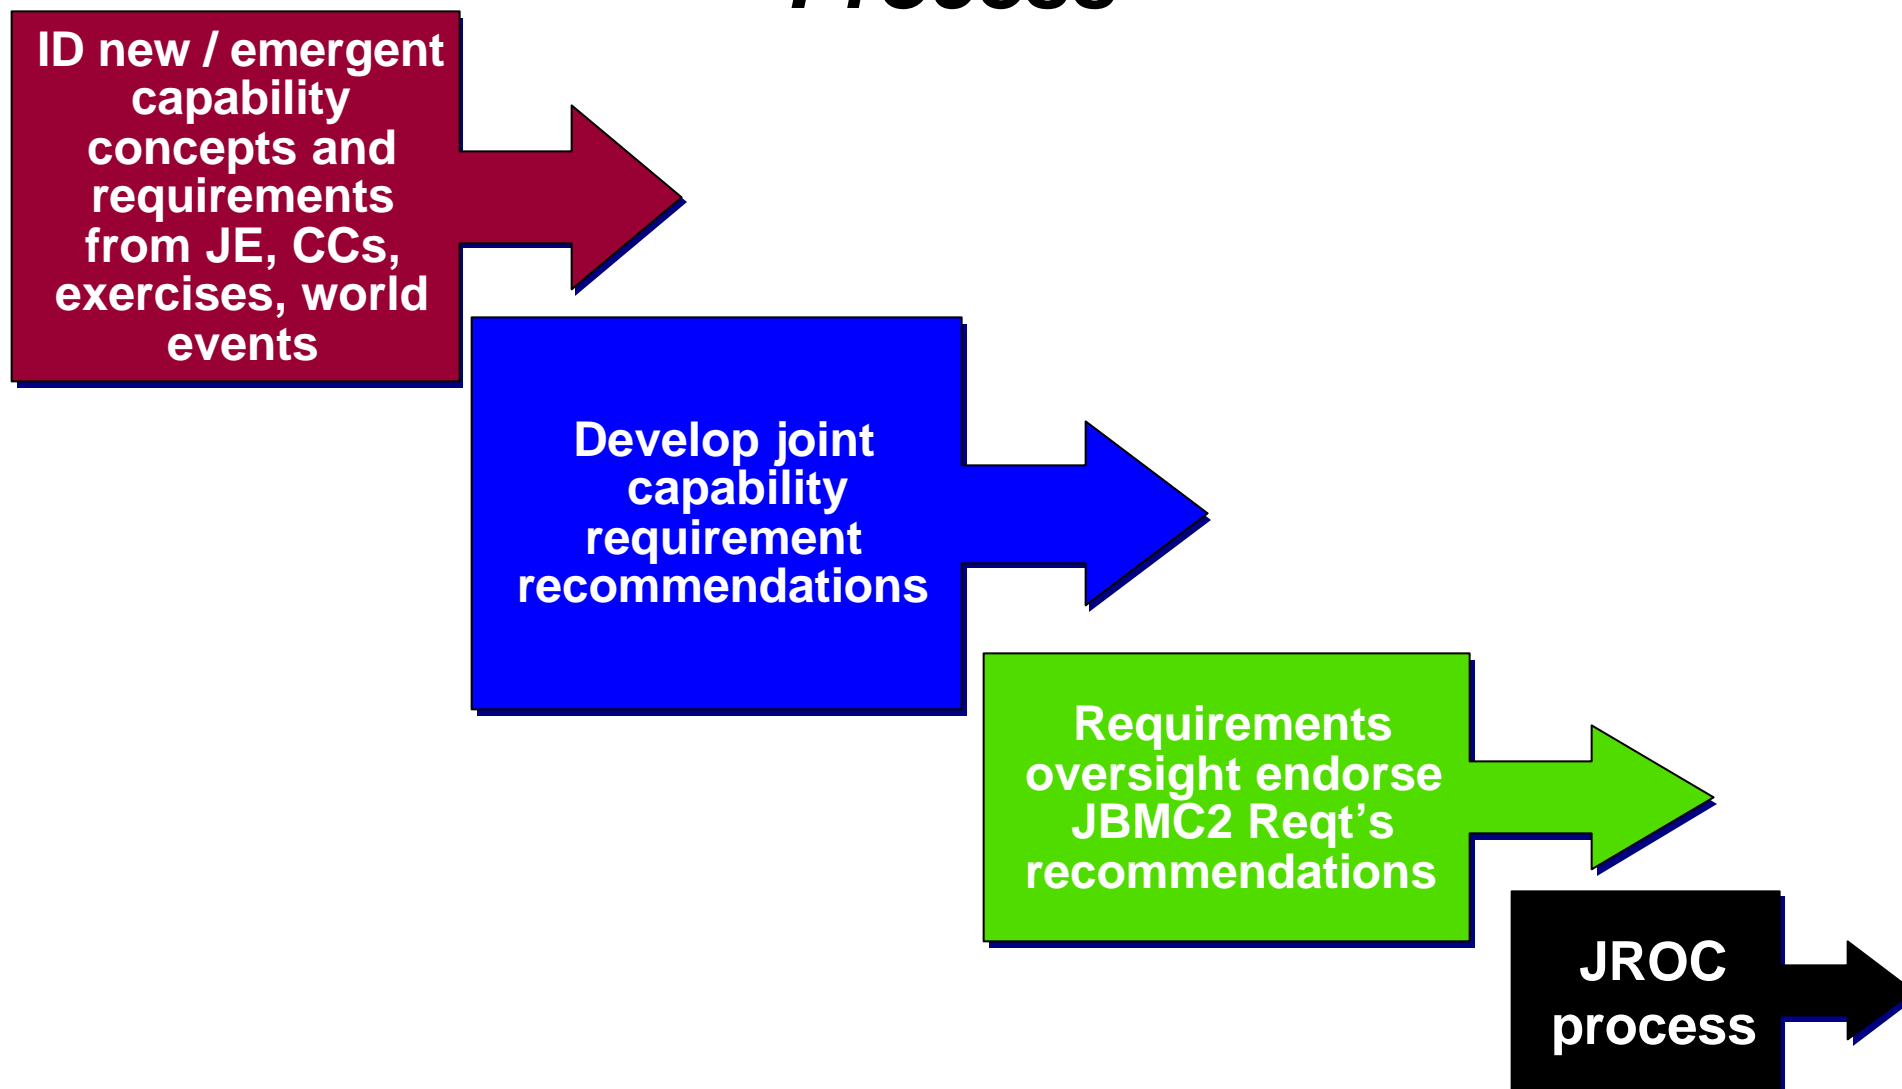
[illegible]

ID new / emergent capability concepts and requirements from JE, CCs, exercises, world events

Develop joint capability requirement recommendations

Requirements oversight endorse JBMC2 Reqt’s recommendations

JROC process